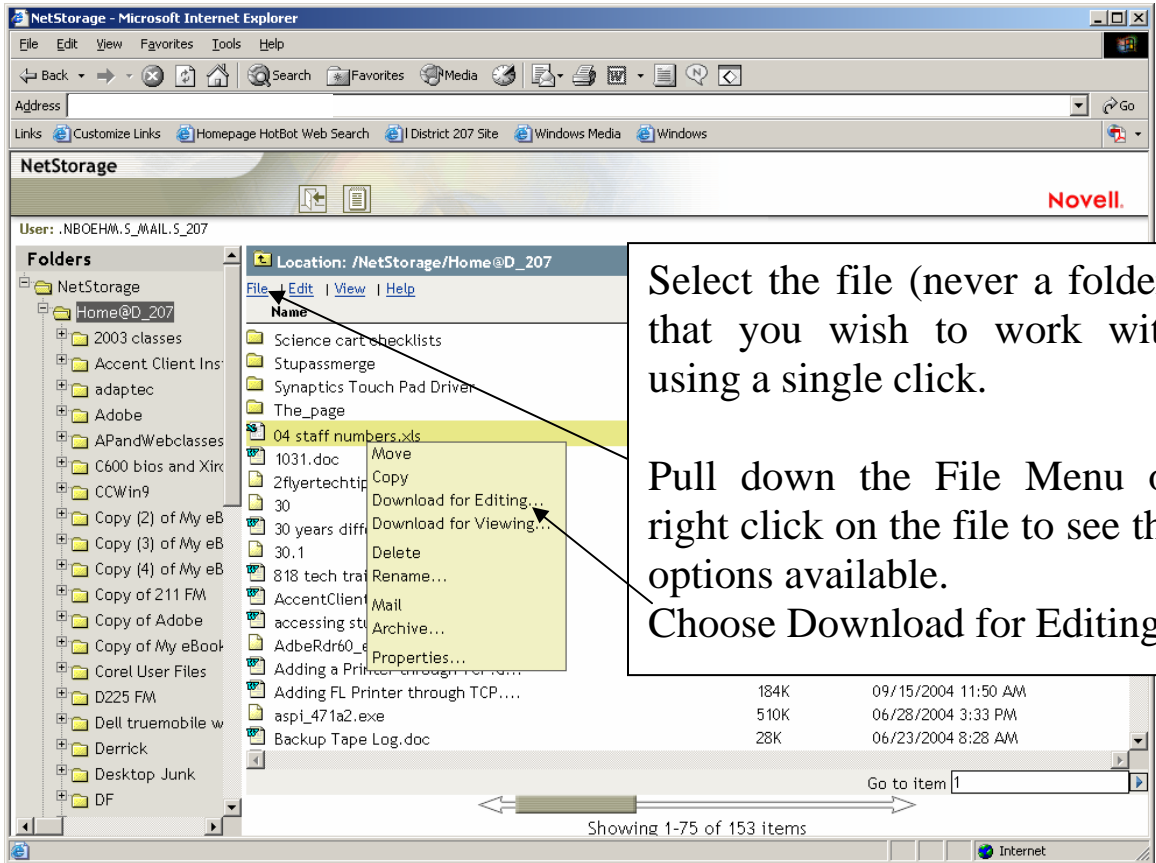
NetStorage - Microsoft Internet Explorer

File Edit View Favorites Tools Help

Back Search Favorites Media

Address

Go

Links Customize Links Homepage HotBot Web Search District 207 Site Windows Media Windows

NetStorage

Novell.

User: .NBOEHM.S_MAIL.S_207

Folders

NetStorage
Home@D_207
2003 classes
Accent Client Ins
adaptec
Adobe
APandWebclasses
C600 bios and Xir
CCWin9
Copy (2) of My eB
Copy (3) of My eB
Copy (4) of My eB
Copy of 211 FM
Copy of Adobe
Copy of My eBook
Corel User Files
D225 FM
Dell truemobile w
Derrick
Desktop Junk
DF

Location: /NetStorage/Home@D_207

File | Edit | View | Help

Name

Science cart checklists
Stupassmerge
Synaptics Touch Pad Driver
The_page
04 staff numbers.xls
1031.doc
2flyertechtip
30
30 years diff
30.1
818 tech trai
AccentClient
accessing stu
AdbeRdr60_e
Adding a Printer through TCP...
Adding FL Printer through TCP.... 184K 09/15/2004 11:50 AM
aspi_471a2.exe 510K 06/28/2004 3:33 PM
Backup Tape Log.doc 28K 06/23/2004 8:28 AM

Move
Copy
Download for Editing...
Download for Viewing...
Delete
Rename...
Mail
Archive...
Properties...

Select the file (never a folde that you wish to work wit using a single click.

Pull down the File Menu c right click on the file to see th options available.
Choose Download for Editing

Go to item 1

Showing 1-75 of 153 items

Internet